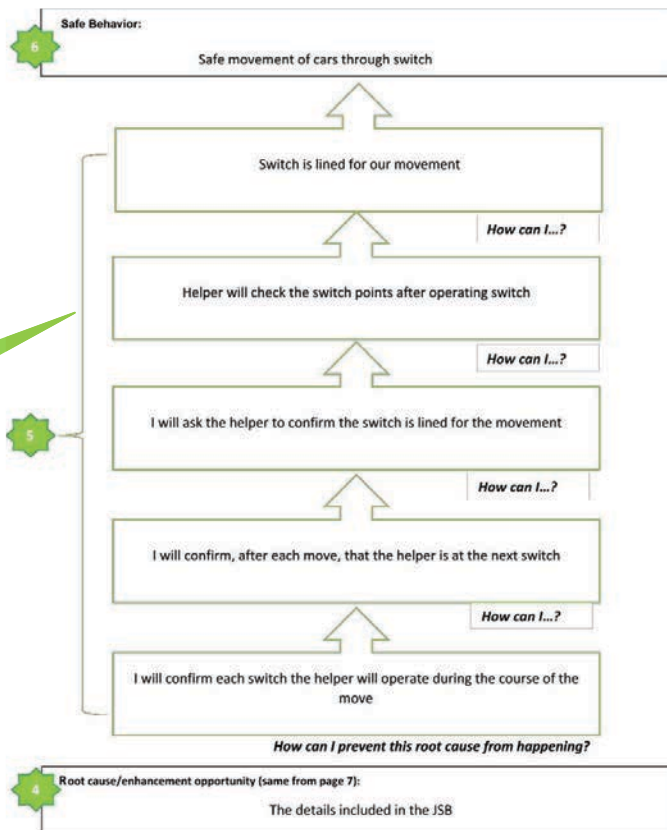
6

Safe Behavior:

Safe movement of cars through switch

Switch is lined for our movement

How can I...?

Helper will check the switch points after operating switch

How can I...?

5

I will ask the helper to confirm the switch is lined for the movement

How can I...?

I will confirm, after each move, that the helper is at the next switch

How can I...?

I will confirm each switch the helper will operate during the course of the move

How can I prevent this root cause from happening?

4

Root cause/enhancement opportunity (same from page 7):

The details included in the JSB